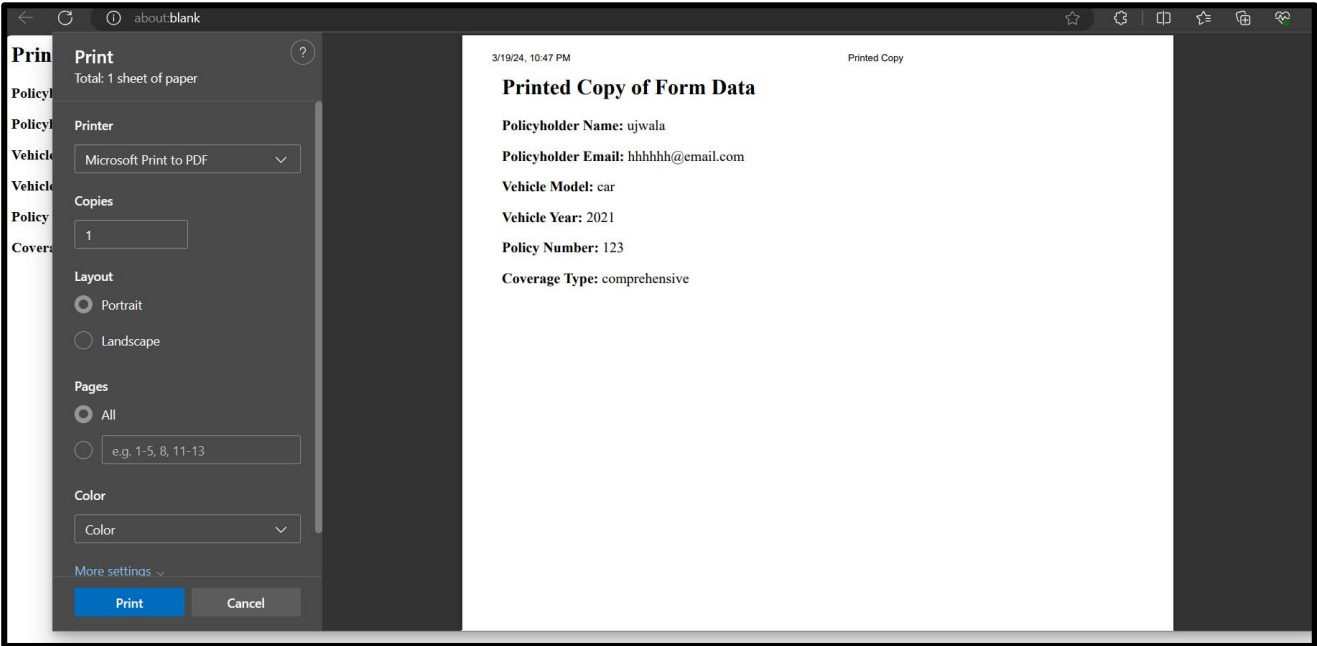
about:blank

Prin
Policyh
Policyh
Vehicle
Vehicle
Policy
Covera

Print
Total: 1 sheet of paper

Printer
Microsoft Print to PDF

Copies
1

Layout
Portrait
Landscape

Pages
All
e.g. 1-5, 8, 11-13

Color
Color

More settings

Print
Cancel

3/19/24, 10:47 PM
Printed Copy

Printed Copy of Form Data

**Policyholder Name:** ujwala

**Policyholder Email:** hhhhhh@email.com

**Vehicle Model:** car

**Vehicle Year:** 2021

**Policy Number:** 123

**Coverage Type:** comprehensive